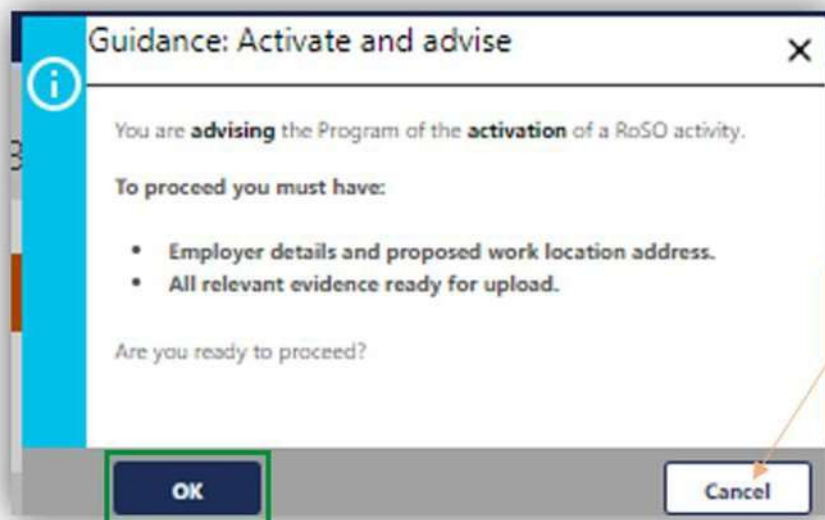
Guidance: Activate and advise

×

You are **advising** the Program of the **activation** of a RoSO activity.

**To proceed you must have:**

- **Employer details and proposed work location address.**
- **All relevant evidence ready for upload.**

Are you ready to proceed?

OK

Cancel